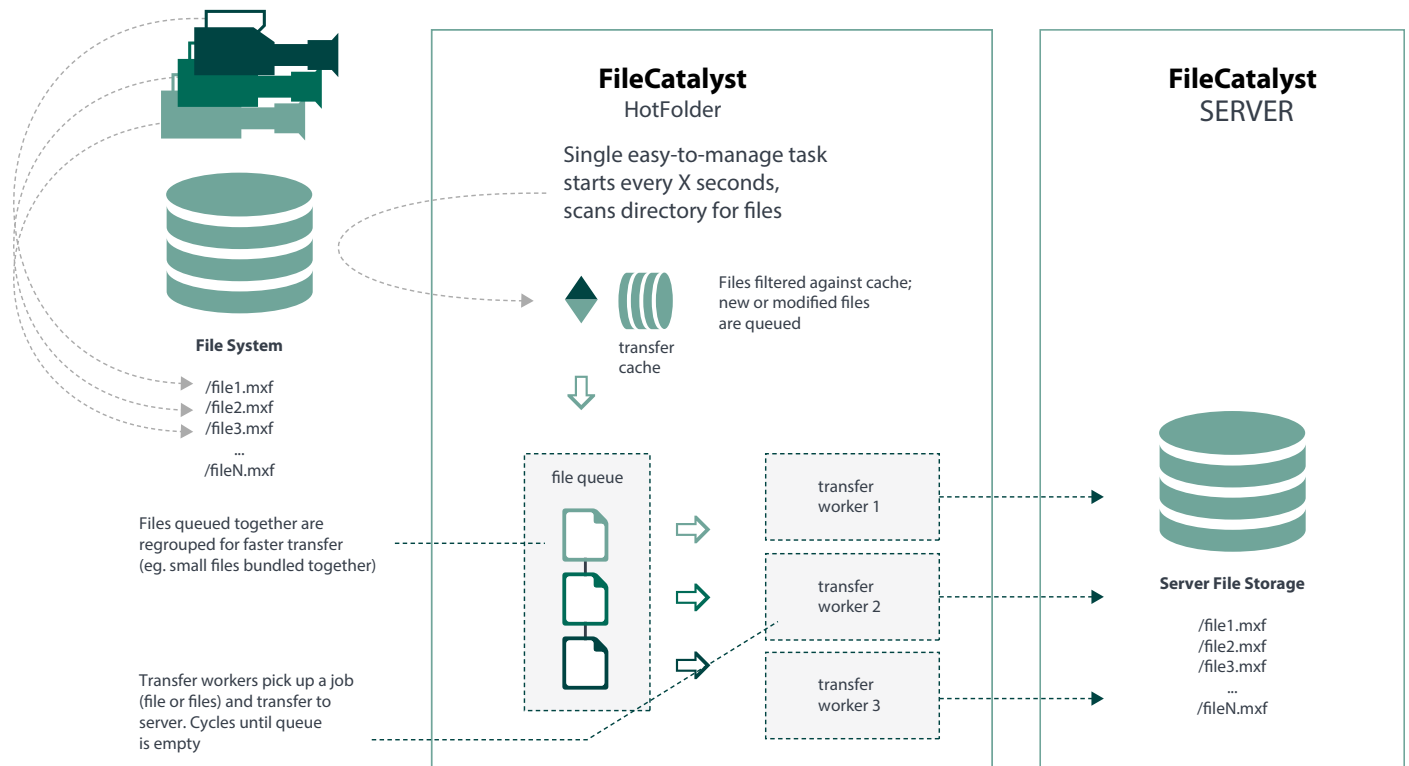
File System

/file1.mxf
/file2.mxf
/file3.mxf
...
/fileN.mxf

Files queued together are regrouped for faster transfer (eg. small files bundled together)

Transfer workers pick up a job (file or files) and transfer to server. Cycles until queue is empty

FileCatalyst
HotFolder

Single easy-to-manage task starts every X seconds, scans directory for files

transfer cache

Files filtered against cache; new or modified files are queued

file queue

transfer worker 1

transfer worker 2

transfer worker 3

FileCatalyst
SERVER

Server File Storage

/file1.mxf
/file2.mxf
/file3.mxf
...
/fileN.mxf